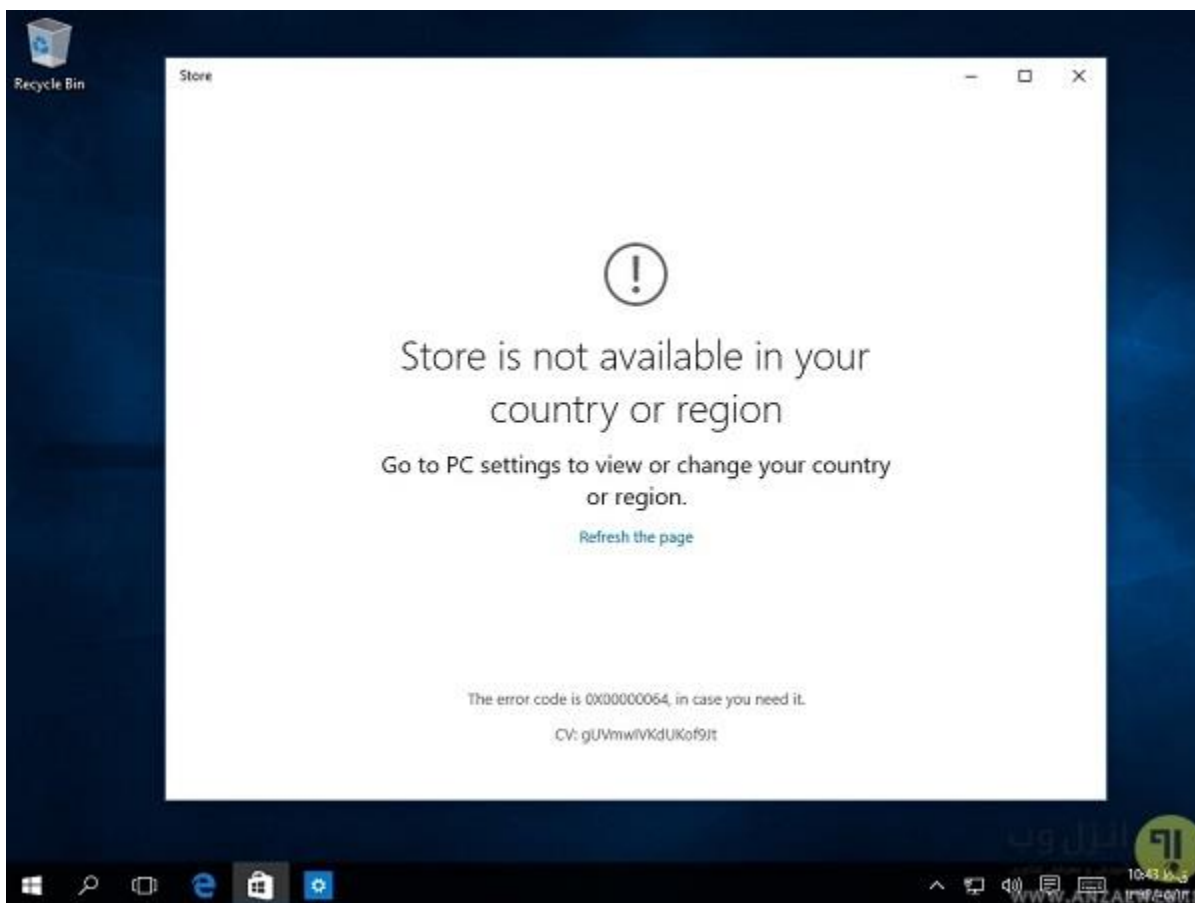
Recycle Bin

Store

Store is not available in your country or region

Go to PC settings to view or change your country or region.

Refresh the page

The error code is 0X00000064, in case you need it.

CV: gUVmwIVKdUKof9Jt

انزل وب

WWW.ANZALWEB.IR

10:43 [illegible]